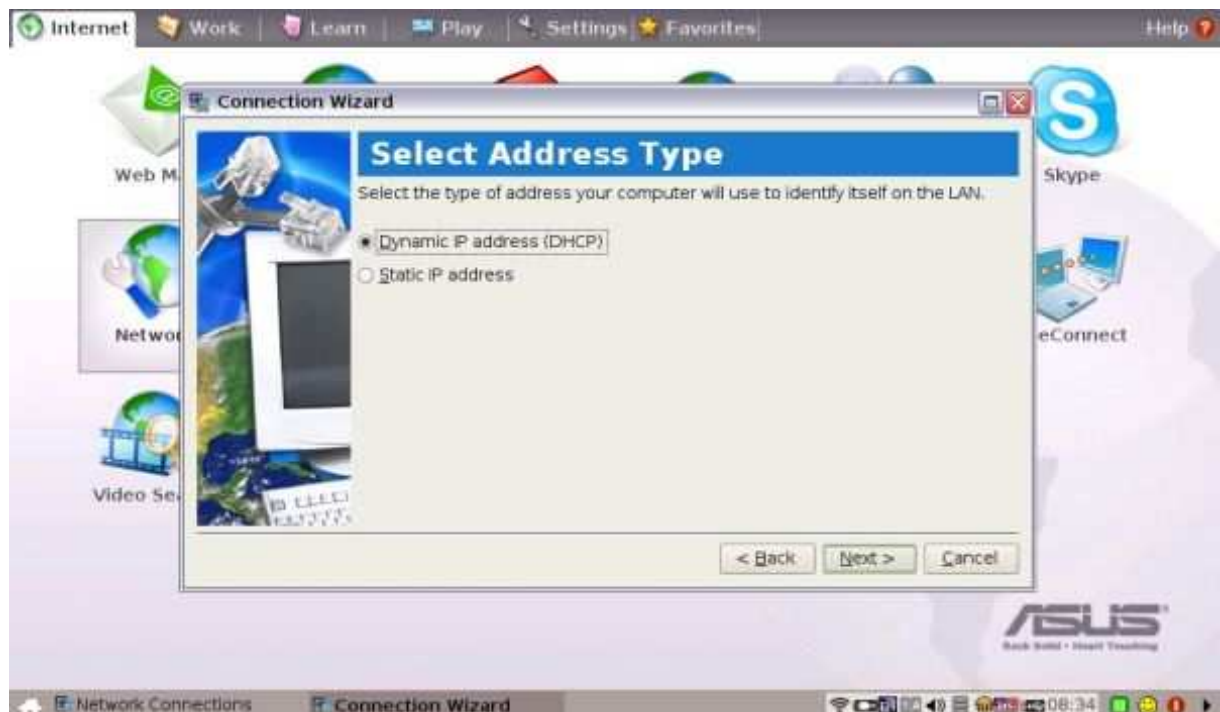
Internet | Work | Learn | Play | Settings | Favorites | Help

Web M

Skype

Netwo

eConnect

Video Se

Connection Wizard

Select Address Type

Select the type of address your computer will use to identify itself on the LAN.

Dynamic IP address (DHCP)

Static IP address

< Back | Next > | Cancel

ASUS

Rock Solid • Heart Touching

Network Connections | Connection Wizard | 08:34